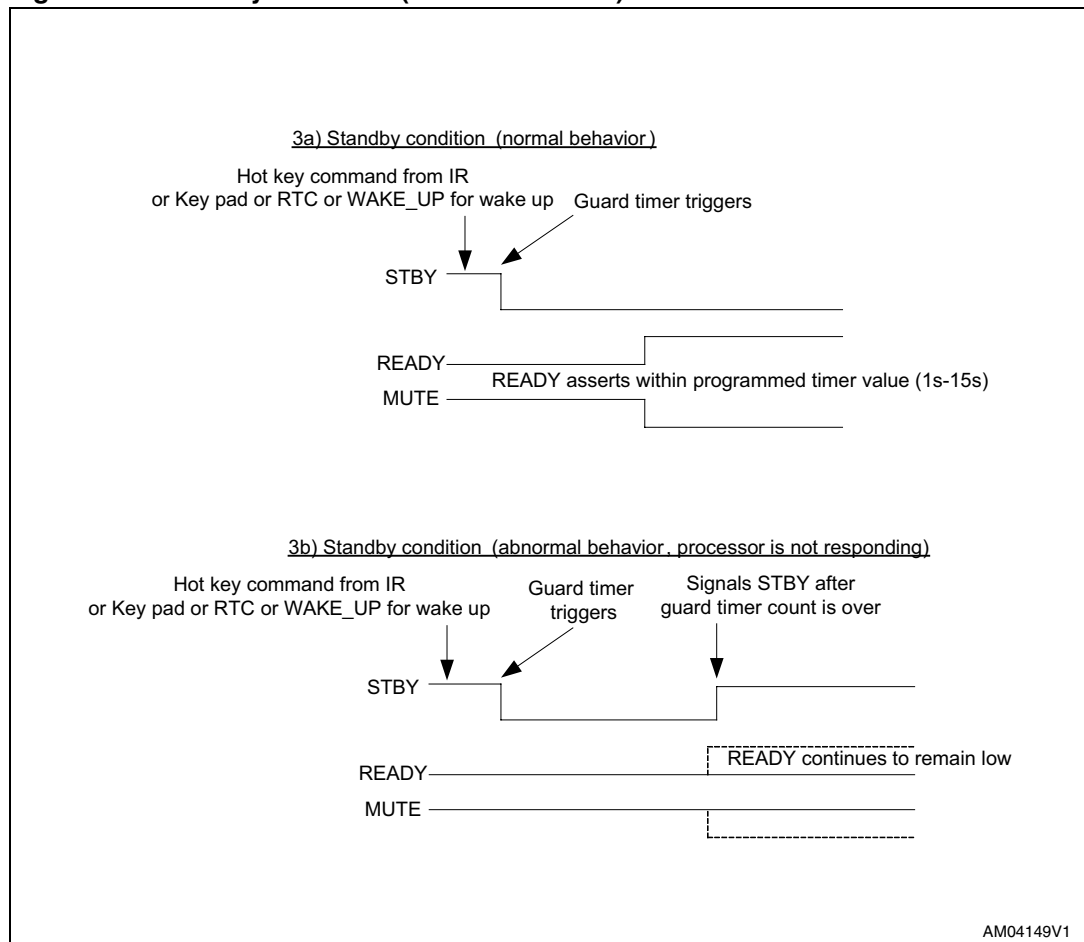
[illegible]

3a) Standby condition (normal behavior)

Hot key command from IR or Key pad or RTC or WAKE_UP for wake up

Guard timer triggers

STBY

READY

READY asserts within programmed timer value (1s-15s)

MUTE

3b) Standby condition (abnormal behavior, processor is not responding)

Hot key command from IR or Key pad or RTC or WAKE_UP for wake up

Guard timer triggers

Signals STBY after guard timer count is over

STBY

READY continues to remain low

READY

MUTE

AM04149V1